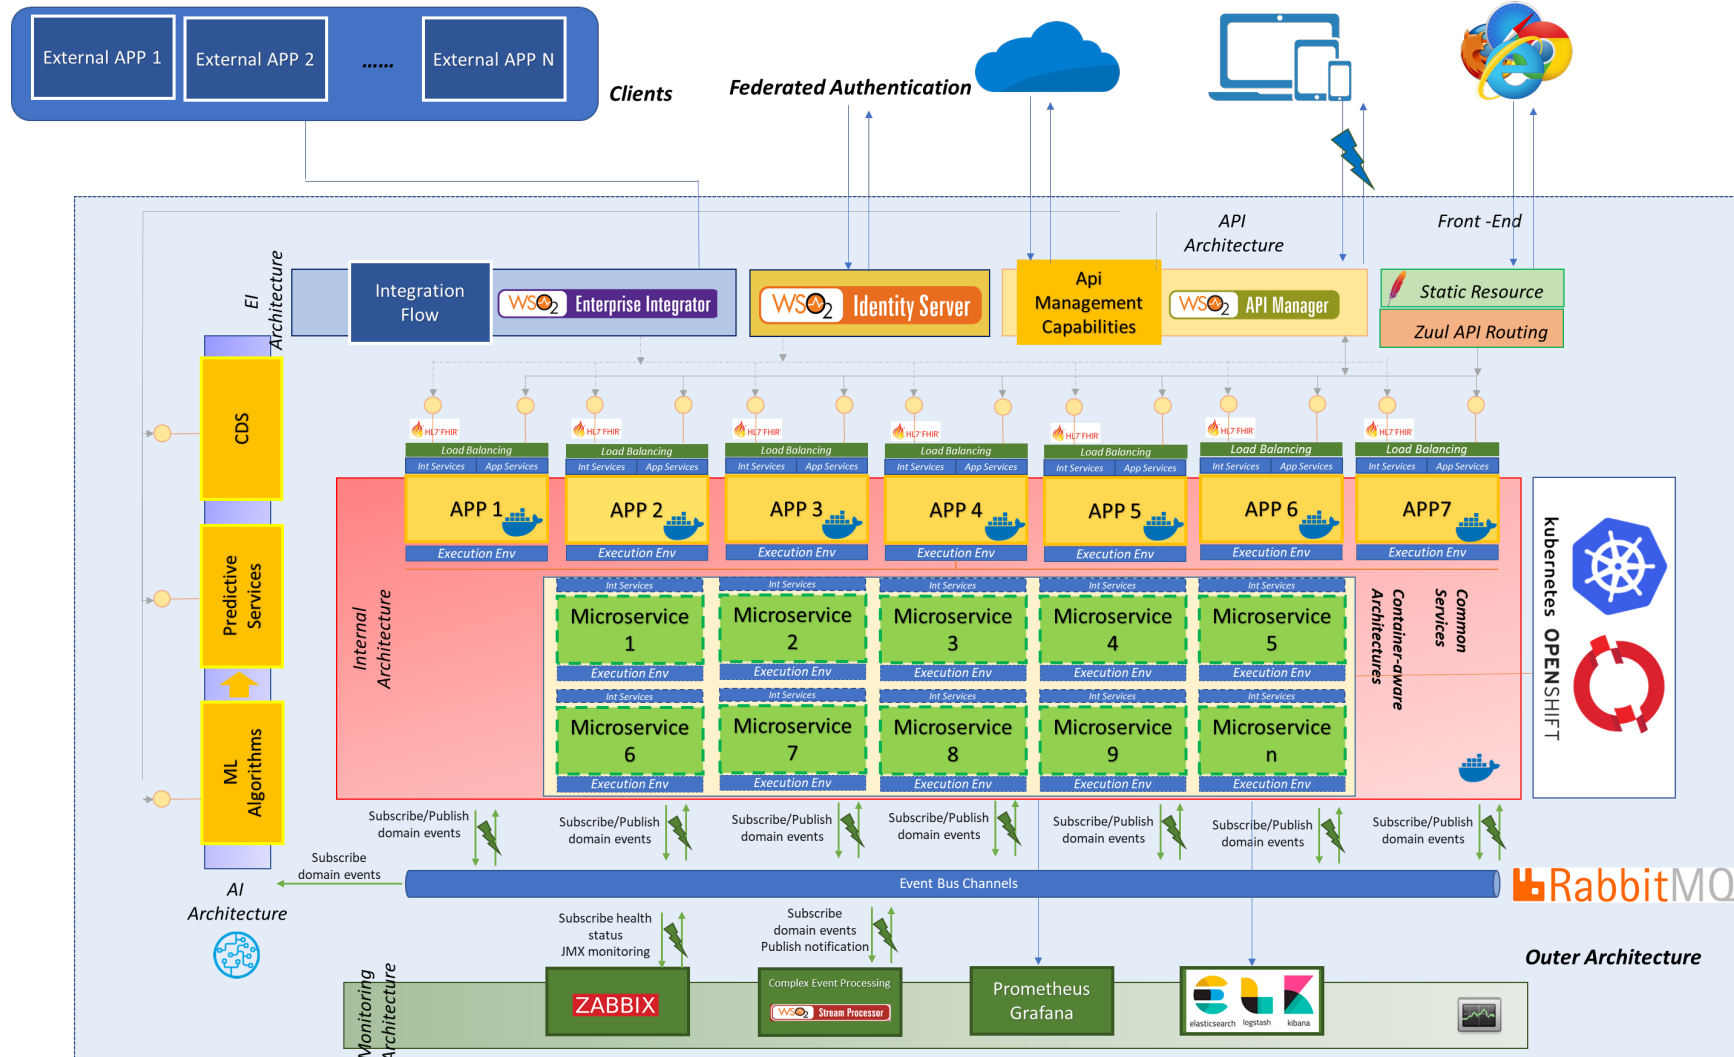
External APP 1
External APP 2
......
External APP N
Clients
Federated Authentication
API Architecture
Front -End
EI Architecture
Integration Flow
WSO2 Enterprise Integrator
WSO2 Identity Server
Api Management Capabilities
WSO2 API Manager
Static Resource
Zuul API Routing
CDS
Predictive Services
ML Algorithms
HL7 FHIR
Load Balancing
Int Services
App Services
APP 1
Execution Env
APP 2
Execution Env
APP 3
Execution Env
APP 4
Execution Env
APP 5
Execution Env
APP 6
Execution Env
APP7
Execution Env
Internal Architecture
Int Services
Microservice 1
Execution Env
Microservice 2
Execution Env
Microservice 3
Execution Env
Microservice 4
Execution Env
Microservice 5
Execution Env
Microservice 6
Execution Env
Microservice 7
Execution Env
Microservice 8
Execution Env
Microservice 9
Execution Env
Microservice n
Execution Env
Container-aware Architectures
Common Services
kubernetes
OPENSHIFT
Subscribe/Publish domain events
Subscribe/Publish domain events
Subscribe/Publish domain events
Subscribe/Publish domain events
Subscribe/Publish domain events
Subscribe/Publish domain events
Subscribe/Publish domain events
Subscribe domain events
Event Bus Channels
RabbitMQ
AI Architecture
Subscribe health status JMX monitoring
Subscribe domain events Publish notification
Outer Architecture
Monitoring Architecture
ZABBIX
Complex Event Processing
WSO2 Stream Processor
Prometheus Grafana
elasticsearch
logstash
kibana